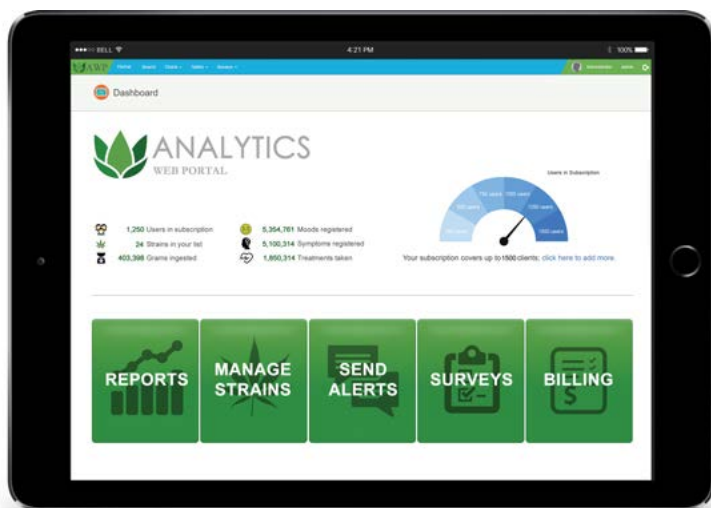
BELL 4:21 PM 100%

AWP Portal Search Charts Tables Surveys Administrator

Dashboard

ANALYTICS
WEB PORTAL

1,250 Users in subscription
24 Strains in your list
403,398 Grams ingested

5,354,761 Moods registered
5,100,314 Symptoms registered
1,850,314 Treatments taken

Users in Subscription

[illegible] users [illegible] users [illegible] users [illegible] users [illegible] users 1500 users

Your subscription covers up to 1500 clients: click here to add more.

REPORTS

MANAGE STRAINS

SEND ALERTS

SURVEYS

BILLING